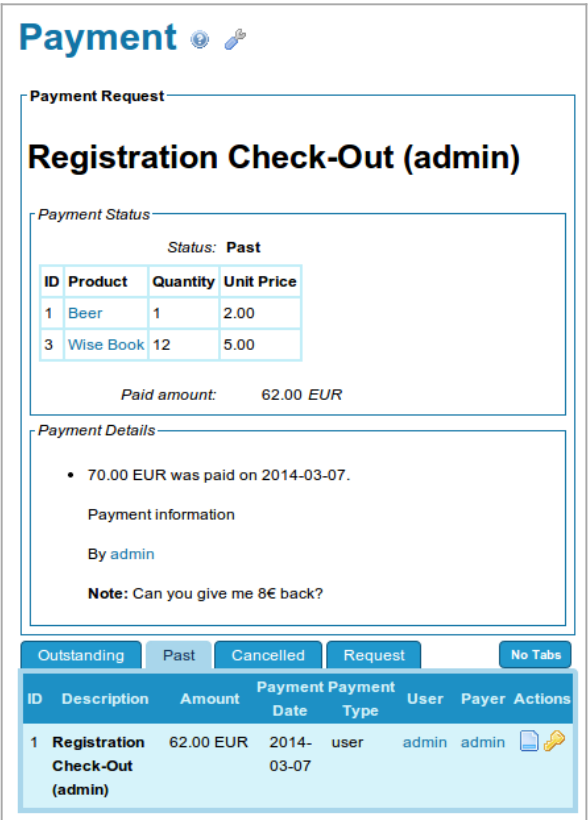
Payment

Payment Request

Registration Check-Out (admin)

Payment Status

Status: Past

| ID | Product | Quantity | Unit Price |
|---|---|---|---|
| 1 | Beer | 1 | 2.00 |
| 3 | Wise Book | 12 | 5.00 |

Paid amount: 62.00 EUR

Payment Details

- 70.00 EUR was paid on 2014-03-07.

Payment information

By admin

**Note:** Can you give me 8€ back?

Outstanding | Past | Cancelled | Request | No Tabs

| ID | Description | Amount | Payment Date | Payment Type | User | Payer | Actions |
|---|---|---|---|---|---|---|---|
| 1 | Registration Check-Out (admin) | 62.00 EUR | 2014-03-07 | user | admin | admin | |